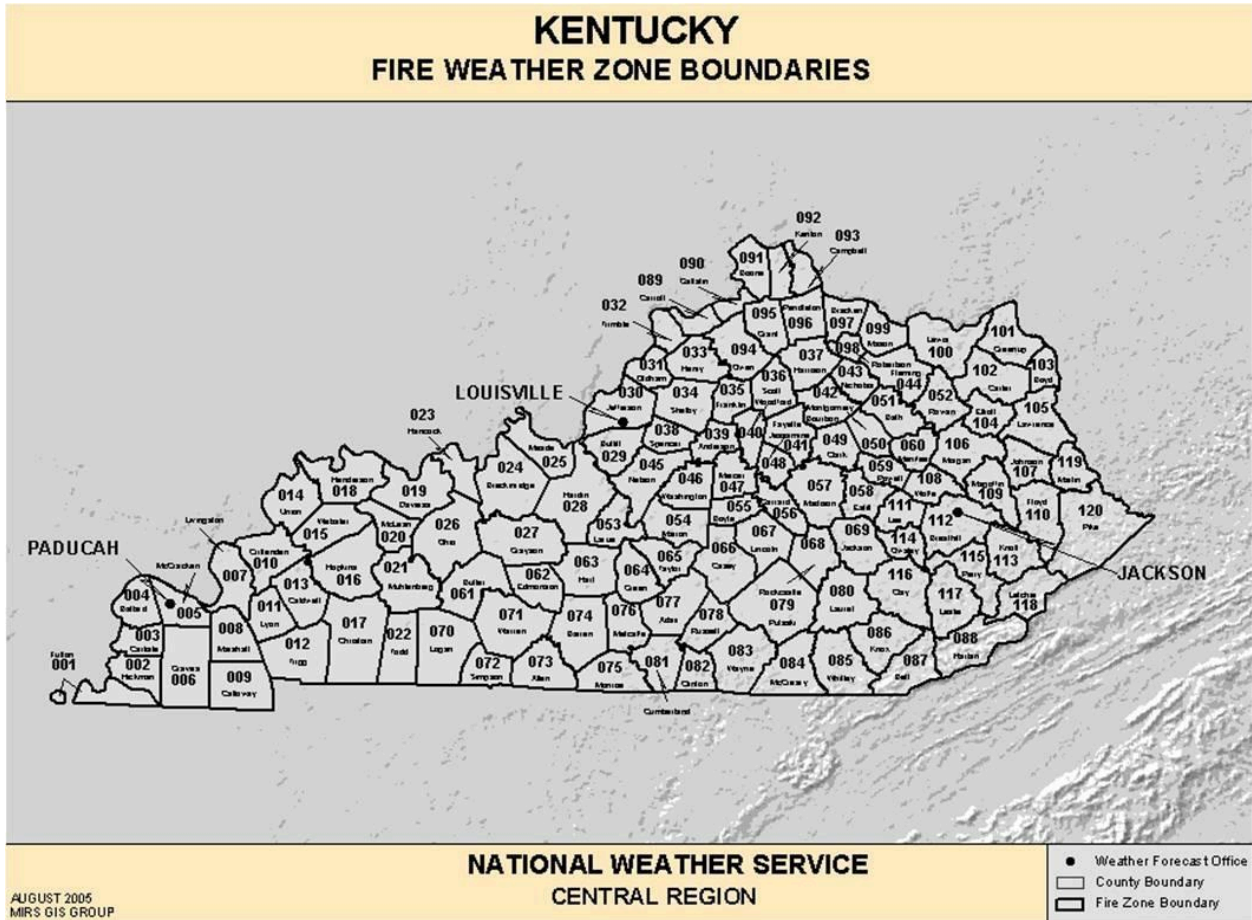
KENTUCKY
FIRE WEATHER ZONE BOUNDARIES

092 Kenton
093 Campbell
091 Boone
090 Gallatin
089 Carroll
032 Trimble
095 Grant
096 Pendleton
097 Bracken
099 Mason
101 Greenup
100 Lewis
103 Boyd
098 Robertson
031 Oldham
033 Henry
094 Owen
037 Harrison
043 Nicholas
044 Fleming
102 Carter
036 Scott
035 Franklin
034 Shelby
030 Jefferson
LOUISVILLE
042 Bourbon
051 Bath
052 Rowan
104 Elliott
105 Lawrence
023 Hancock
038 Spencer
039 Anderson
040 Woodford
041 Fayette
049 Clark
050 Montgomery
060 Menifee
106 Morgan
107 Johnson
119 Martin
025 Meade
024 Breckinridge
029 Bullitt
045 Nelson
048 Jessamine
059 Powell
108 Wolfe
109 Magoffin
110 Floyd
014 Union
018 Henderson
019 Daviess
028 Hardin
046 Washington
047 Mercer
057 Madison
058 Estill
111 Lee
112 Breathitt
120 Pike
015 Webster
020 McLean
026 Ohio
053 Larue
055 Boyle
056 Garrard
Livingston
027 Grayson
054 Marion
067 Lincoln
069 Jackson
114 Owsley
113 Knott
PADUCAH
McCracken
010 Crittenden
007
021 Muhlenberg
016 Hopkins
013 Caldwell
063 Hart
065 Taylor
066 Casey
068 Rockcastle
JACKSON
115 Perry
004 Ballard
005
061 Butler
062 Edmonson
064 Green
079 Pulaski
080 Laurel
116 Clay
118 Letcher
011 Lyon
008 Marshall
017 Christian
022 Todd
070 Logan
071 Warren
074 Barren
076 Metcalfe
077 Adair
078 Russell
117 Leslie
003 Carlisle
012 Trigg
086 Knox
088 Harlan
Fulton
001
002 Hickman
006 Graves
009 Calloway
072 Simpson
073 Allen
075 Monroe
081 Cumberland
082 Clinton
083 Wayne
084 McCreary
085 Whitley
087 Bell

NATIONAL WEATHER SERVICE
CENTRAL REGION

AUGUST 2005
MIRS GIS GROUP

Weather Forecast Office
County Boundary
Fire Zone Boundary